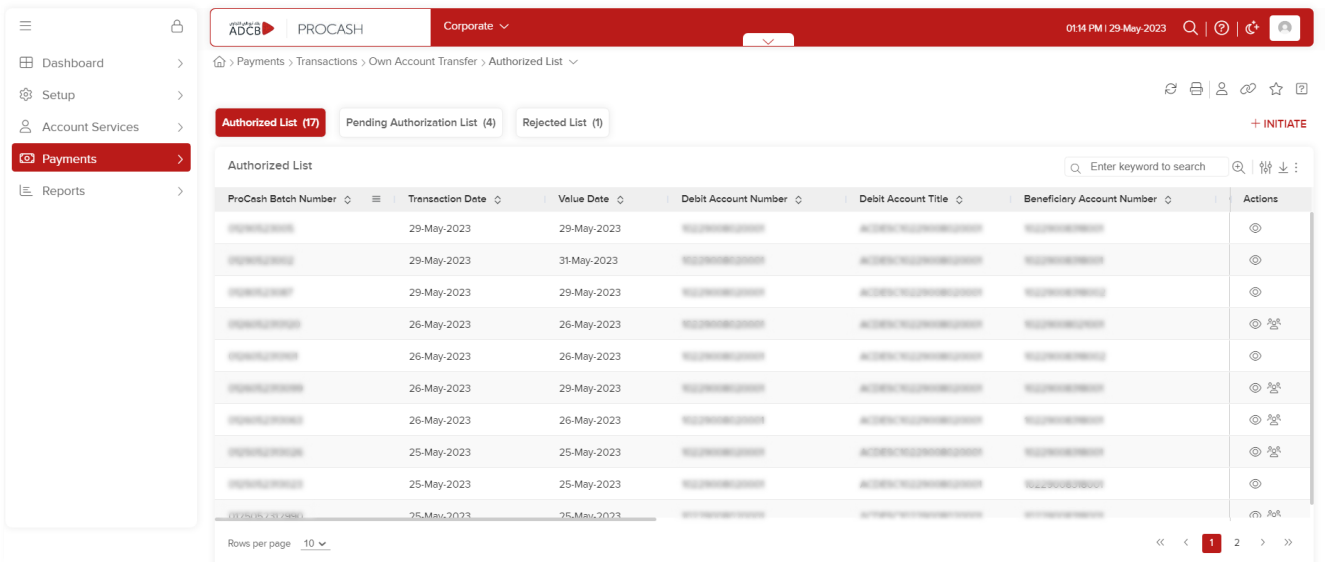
ADCB | PROCASH

Corporate

01:14 PM | 29-May-2023

Dashboard
Setup
Account Services
Payments
Reports

Payments > Transactions > Own Account Transfer > Authorized List

Authorized List (17)
Pending Authorization List (4)
Rejected List (1)

+ INITIATE

Authorized List

Enter keyword to search

| ProCash Batch Number | Transaction Date | Value Date | Debit Account Number | Debit Account Title | Beneficiary Account Number | Actions |
|---|---|---|---|---|---|---|
| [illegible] | 29-May-2023 | 29-May-2023 | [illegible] | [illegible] | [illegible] | |
| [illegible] | 29-May-2023 | 31-May-2023 | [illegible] | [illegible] | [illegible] | |
| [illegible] | 29-May-2023 | 29-May-2023 | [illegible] | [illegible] | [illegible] | |
| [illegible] | 26-May-2023 | 26-May-2023 | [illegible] | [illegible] | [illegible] | |
| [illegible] | 26-May-2023 | 26-May-2023 | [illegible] | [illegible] | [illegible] | |
| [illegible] | 26-May-2023 | 29-May-2023 | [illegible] | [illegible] | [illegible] | |
| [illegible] | 26-May-2023 | 26-May-2023 | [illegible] | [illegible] | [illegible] | |
| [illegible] | 25-May-2023 | 25-May-2023 | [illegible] | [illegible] | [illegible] | |
| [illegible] | 25-May-2023 | 25-May-2023 | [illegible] | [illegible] | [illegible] | |
| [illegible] | 25-May-2023 | 25-May-2023 | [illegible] | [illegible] | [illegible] | |

Rows per page 10

1 2